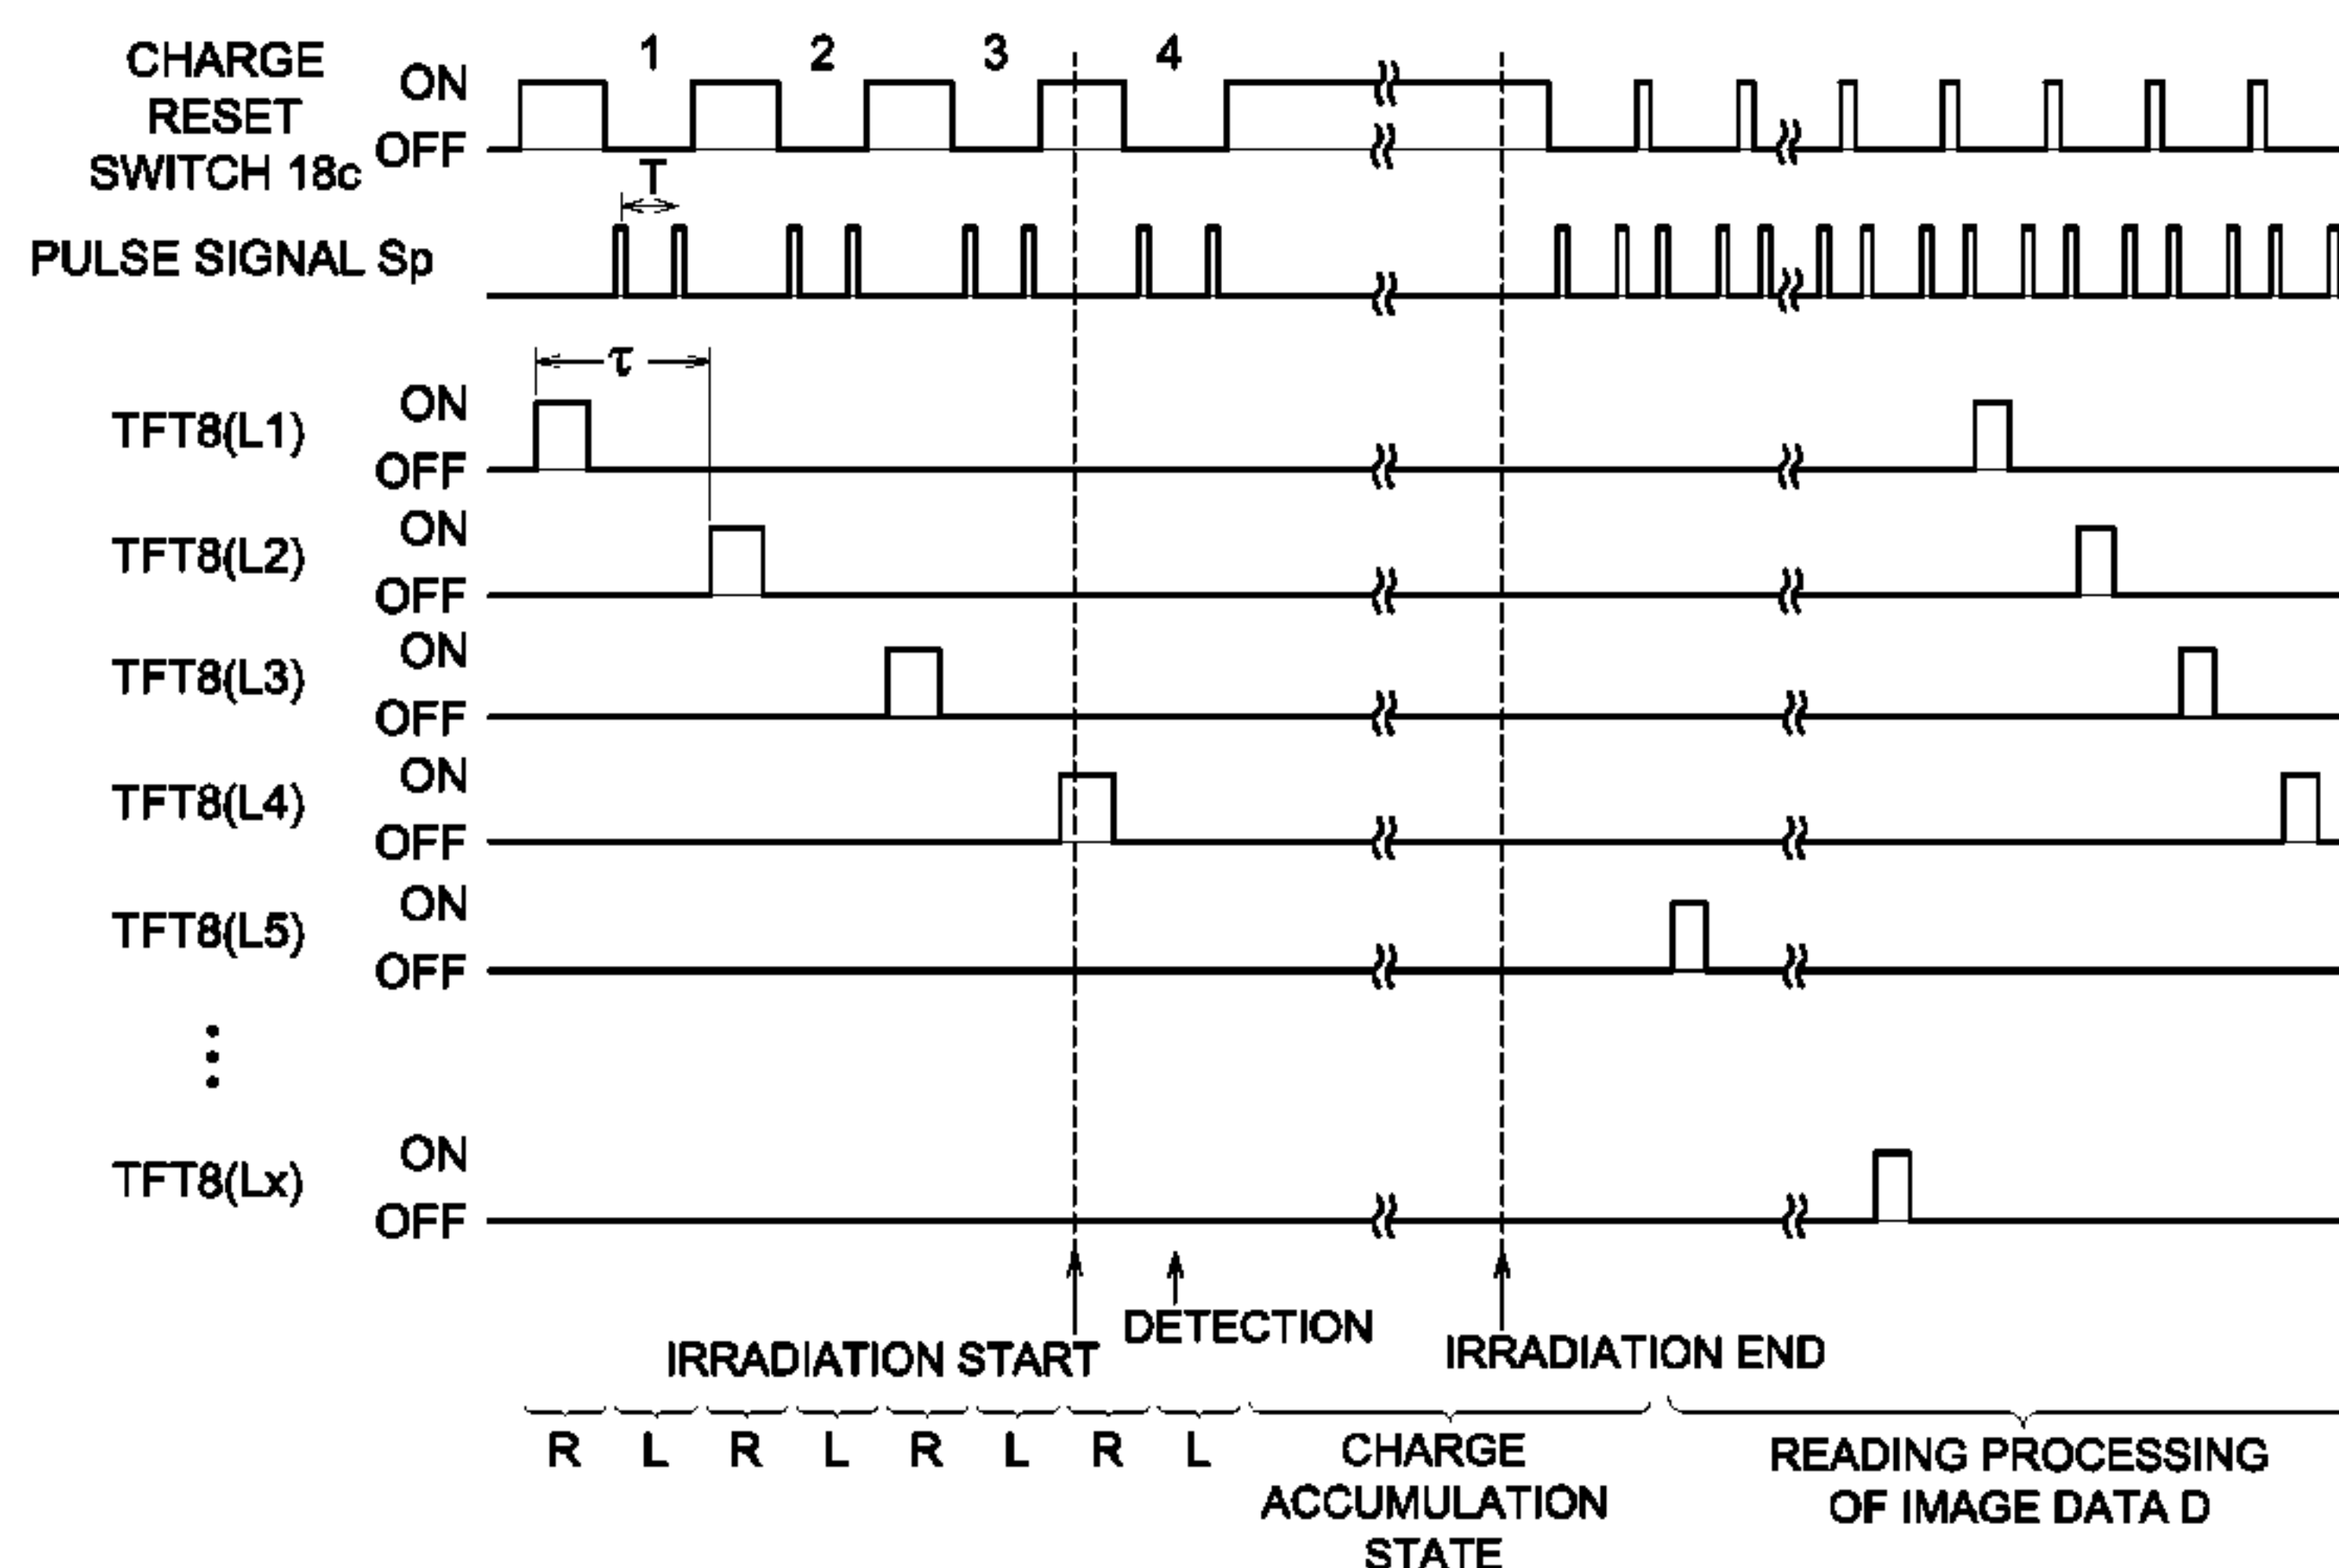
CHARGE RESET SWITCH 18c
ON
OFF
1
2
3
4
T
PULSE SIGNAL Sp
τ
TFT8(L1)
ON
OFF
TFT8(L2)
ON
OFF
TFT8(L3)
ON
OFF
TFT8(L4)
ON
OFF
TFT8(L5)
ON
OFF
⋮
TFT8(Lx)
ON
OFF
IRRADIATION START
DETECTION
IRRADIATION END
R L R L R L R L
CHARGE ACCUMULATION STATE
READING PROCESSING OF IMAGE DATA D